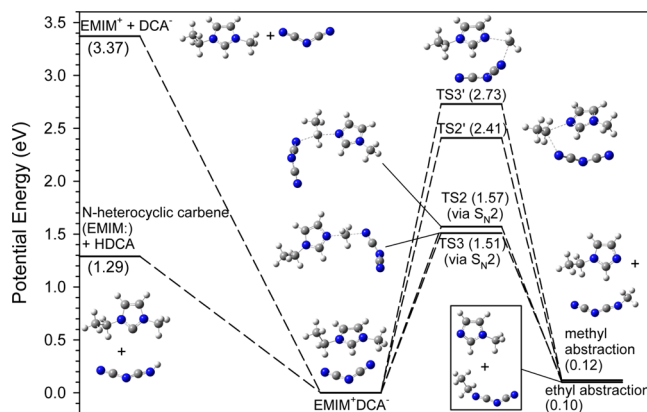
EMIM$^+$ + DCA$^-$
(3.37)

+

TS3' (2.73)

TS2' (2.41)

N-heterocyclic carbene
(EMIM:)
+ HDCA
(1.29)

TS2 (1.57)
(via S$_N$2)

TS3 (1.51)
(via S$_N$2)

+

+

+

methyl
abstraction
(0.12)

EMIM$^+$DCA$^-$

ethyl abstraction
(0.10)

Potential Energy (eV)

3.5
3.0
2.5
2.0
1.5
1.0
0.5
0.0